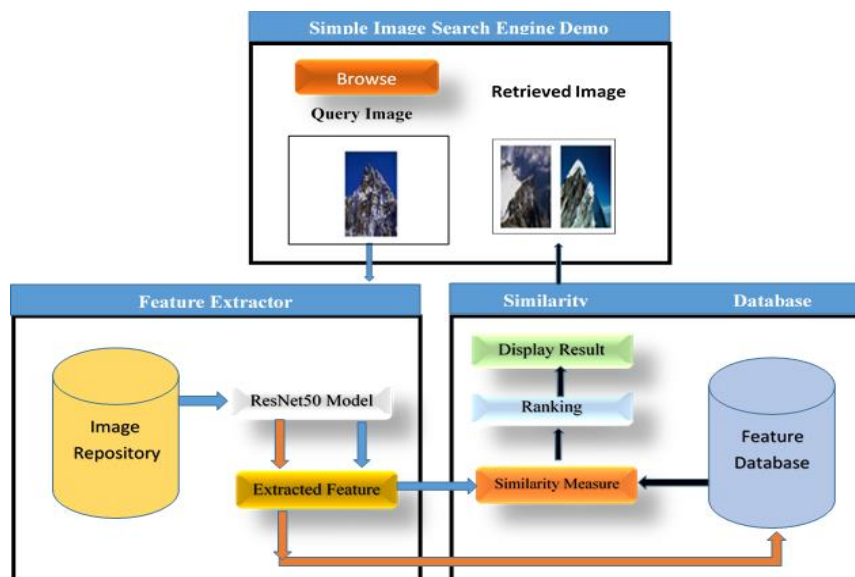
Simple Image Search Engine Demo

Browse

Query Image

Retrieved Image

Feature Extractor

Image Repository

ResNet50 Model

Extracted Feature

Similarity Database

Display Result

Ranking

Similarity Measure

Feature Database